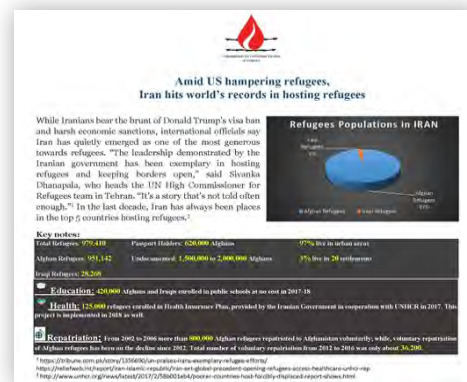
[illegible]

Amid US hampering refugees, Iran hits world's records in hosting refugees

While Iranians bear the brunt of Donald Trump's visa ban and harsh economic sanctions, international officials say Iran has quietly emerged as one of the most generous towards refugees. "The leadership demonstrated by the Iranian government has been exemplary in hosting refugees and keeping borders open," said Sivanka Dhanapala, who heads the UN High Commissioner for Refugees team in Tehran. "It's a story that's not told often enough."¹ In the last decade, Iran has always been placed in the top 5 countries hosting refugees.²

Refugees Populations in IRAN

Iraqi Refugees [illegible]

Afghan Refugees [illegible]

Afghan Refugees    Iraqi Refugees

Key notes:

Total Refugees: 979,410 | Passport Holders: 620,000 Afghans | 97% live in urban areas

Afghan Refugees: 951,142 | Undocumented: 1,500,000 to 2,000,000 Afghans | 3% live in 20 settlements

Iraqi Refugees: 28,268

Education: 420,000 Afghans and Iraqis enrolled in public schools at no cost in 2017-18

Health: 125,000 refugees enrolled in Health Insurance Plan, provided by the Iranian Government in cooperation with UNHCR in 2017. This project is implemented in 2018 as well.

Repatriation: From 2002 to 2006 more than 800,000 Afghan refugees repatriated to Afghanistan voluntarily; while, voluntary repatriation of Afghan refugees has been on the decline since 2012. Total number of voluntary repatriation from 2012 to 2016 was only about 36,200.

¹ https://tribune.com.pk/story/1356690/un-praises-irans-exemplary-refugee-efforts/
² https://reliefweb.int/report/iran-islamic-republic/iran-set-global-precedent-opening-refugees-access-healthcare-unhcr-rep
³ http://www.unhcr.org/news/latest/2017/2/58b001ab4/poorer-countries-host-forcibly-displaced-report-shows.html